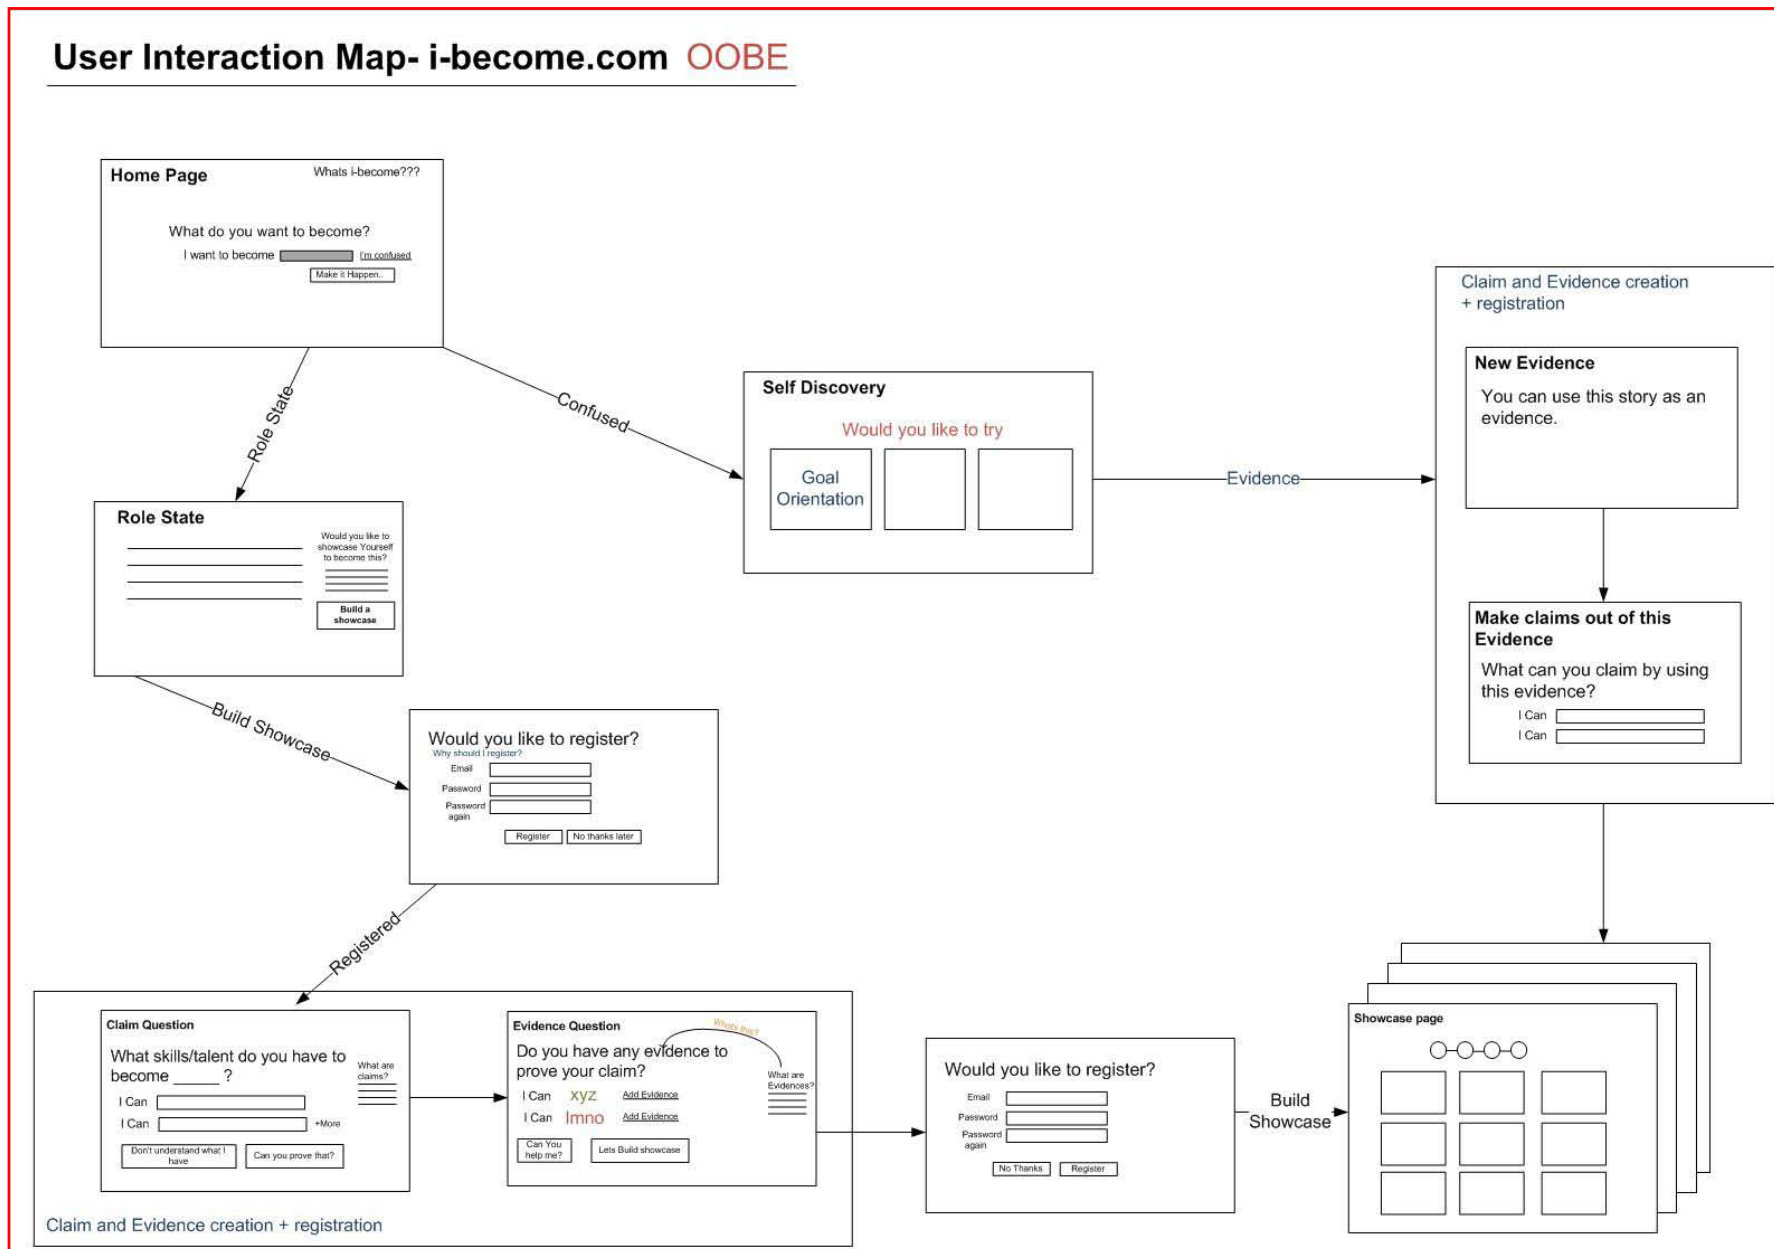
User Interaction Map- i-become.com OOBE

Home Page
Whats i-become???
What do you want to become?
I want to become
I'm confused
Make it Happen..

Role State

Confused

Self Discovery
Would you like to try
Goal Orientation

Evidence

Claim and Evidence creation + registration

New Evidence
You can use this story as an evidence.

Make claims out of this Evidence
What can you claim by using this evidence?
I Can
I Can

Role State
Would you like to showcase Yourself to become this?
Build a showcase

Build Showcase

Would you like to register?
Why should I register?
Email
Password
Password again
Register
No thanks later

Registered

Claim Question
What skills/talent do you have to become _____ ?
What are claims?
I Can
I Can
+More
Don't understand what I have
Can you prove that?

Evidence Question
Whats this?
Do you have any evidence to prove your claim?
What are Evidences?
I Can xyz Add Evidence
I Can lmno Add Evidence
Can You help me?
Lets Build showcase

Claim and Evidence creation + registration

Would you like to register?
Email
Password
Password again
No Thanks
Register

Build Showcase

Showcase page